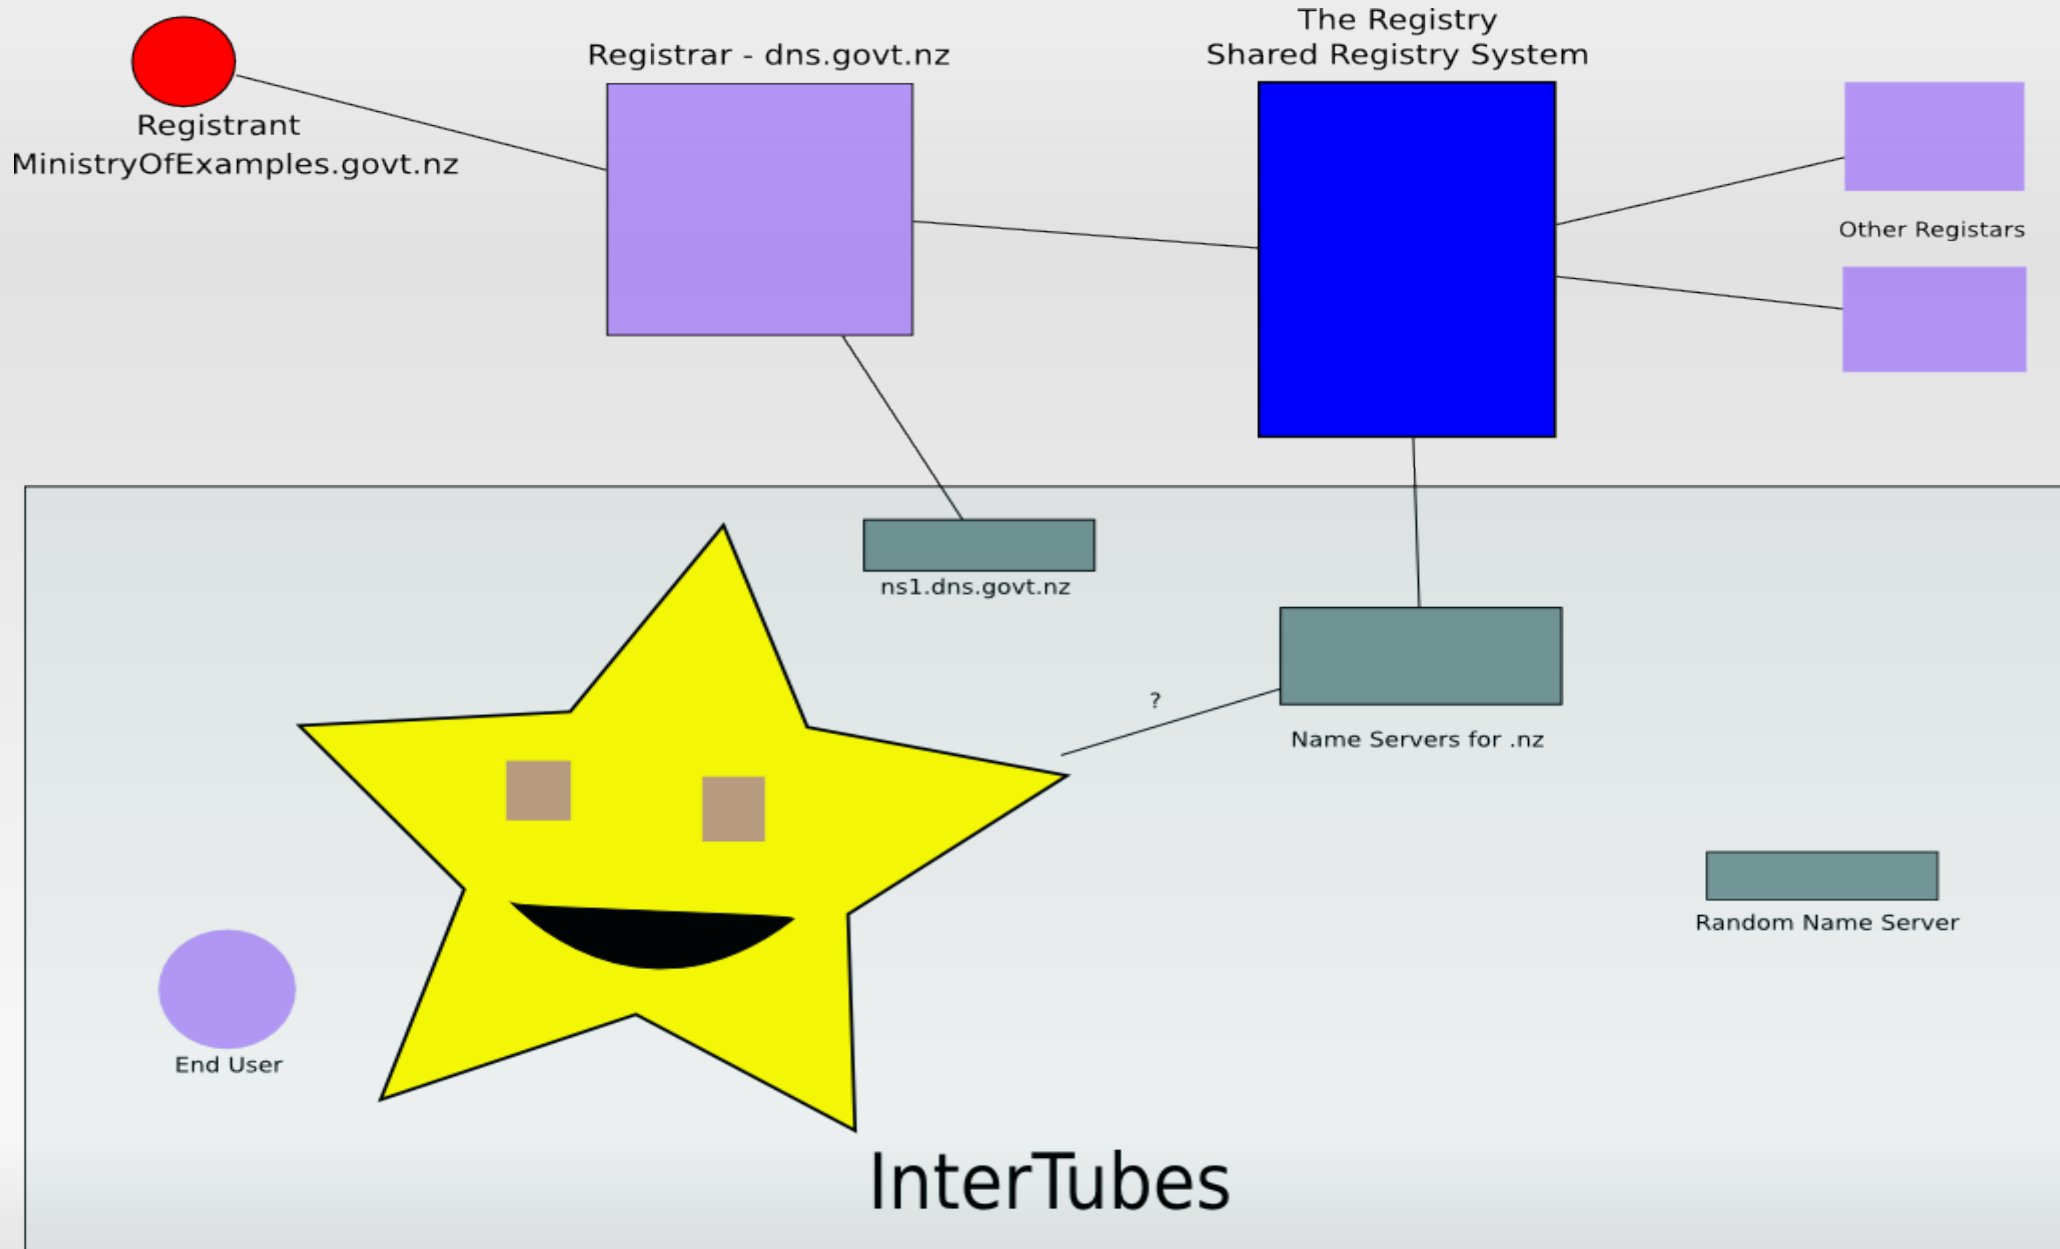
Registrant
MinistryOfExamples.govt.nz

Registrar - dns.govt.nz

The Registry
Shared Registry System

Other Registars

ns1.dns.govt.nz

?

Name Servers for .nz

Random Name Server

End User

InterTubes